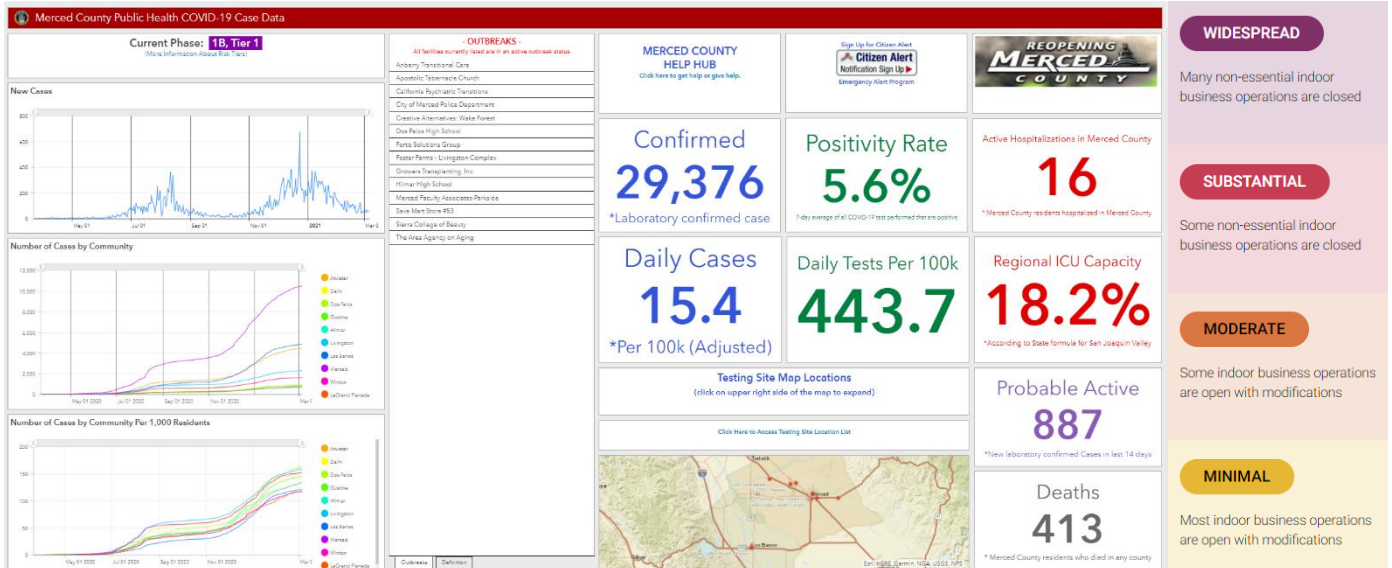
Merced County Public Health COVID-19 Case Data

Current Phase: 1B, Tier 1
(More Information About Risk Tiers)

New Cases

800
600
400
200
0

May 01 Jul 01 Sep 01 Nov 01 2021 Mar 0

Number of Cases by Community

12,000
10,000
8,000
6,000
4,000
2,000
0

May 01 2020 Jul 01 2020 Sep 01 2020 Nov 01 2020 Mar 0

Atwater
Delhi
Dos Palos
Gustine
Hilmar
Livingston
Los Banos
Merced
Winton
LeGrand Planada

Number of Cases by Community Per 1,000 Residents

200
150
100
50
0

May 01 2020 Jul 01 2020 Sep 01 2020 Nov 01 2020 Mar 0

Atwater
Delhi
Dos Palos
Gustine
Hilmar
Livingston
Los Banos
Merced
Winton
LeGrand Planada

- OUTBREAKS -
All facilities currently listed are in an active outbreak status

Anberry Transitional Care
Apostolic Tabernacle Church
California Psychiatric Transitions
City of Merced Police Department
Creative Alternatives: Wake Forest
Dos Palos High School
Ports Solutions Group
Foster Farms - Livingston Complex
Growers Transplanting, Inc.
Hilmar High School
Merced Faculty Associates Parkside
Save Mart Store #53
Sierra College of Beauty
The Area Agency on Aging

Outbreaks Definition

MERCED COUNTY HELP HUB
Click here to get help or give help.

Sign Up for Citizen Alert
Citizen Alert
Notification Sign Up
Emergency Alert Program

REOPENING MERCED COUNTY

Confirmed
29,376
*Laboratory confirmed case

Positivity Rate
5.6%
7-day average of all COVID-19 test performed that are positive

Active Hospitalizations in Merced County
16
* Merced County residents hospitalized in Merced County

Daily Cases
15.4
*Per 100k (Adjusted)

Daily Tests Per 100k
443.7

Regional ICU Capacity
18.2%
*According to State formula for San Joaquin Valley

Testing Site Map Locations
(click on upper right side of the map to expand)

Click Here to Access Testing Site Location List

Turlock
Merced
Los Banos
Esri, HERE, Garmin, NGA, USGS, NPS

Probable Active
887
*New laboratory confirmed Cases in last 14 days

Deaths
413
* Merced County residents who died in any county

WIDESPREAD
Many non-essential indoor business operations are closed

SUBSTANTIAL
Some non-essential indoor business operations are closed

MODERATE
Some indoor business operations are open with modifications

MINIMAL
Most indoor business operations are open with modifications